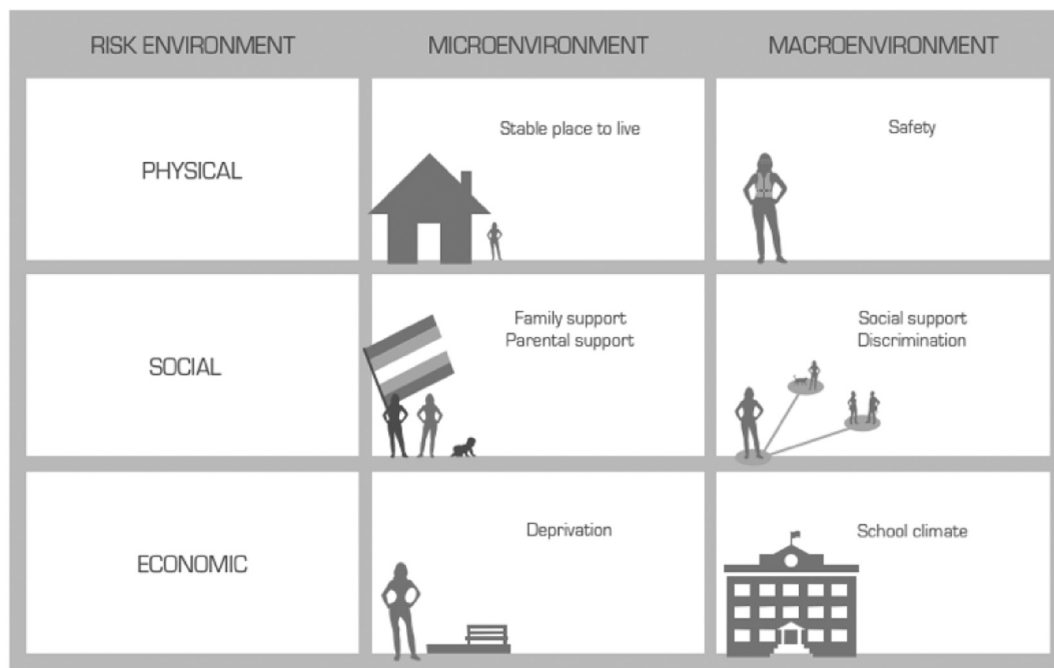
| RISK ENVIRONMENT | MICROENVIRONMENT | MACROENVIRONMENT |
|---|---|---|
| PHYSICAL | Stable place to live | Safety |
| SOCIAL | Family support<br>Parental support | Social support<br>Discrimination |
| ECONOMIC | Deprivation | School climate |